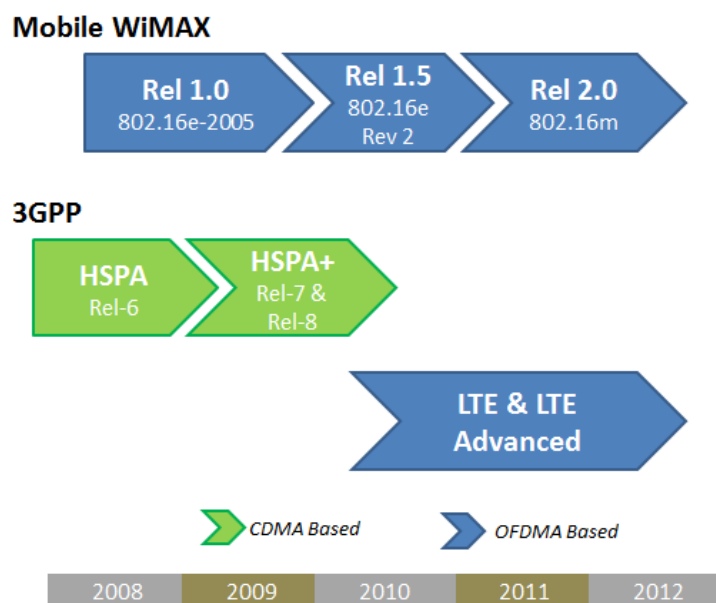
Mobile WiMAX

Rel 1.0
802.16e-2005

Rel 1.5
802.16e
Rev 2

Rel 2.0
802.16m

3GPP

HSPA
Rel-6

HSPA+
Rel-7 &
Rel-8

LTE & LTE
Advanced

CDMA Based

OFDMA Based

| 2008 | 2009 | 2010 | 2011 | 2012 |
|---|---|---|---|---|